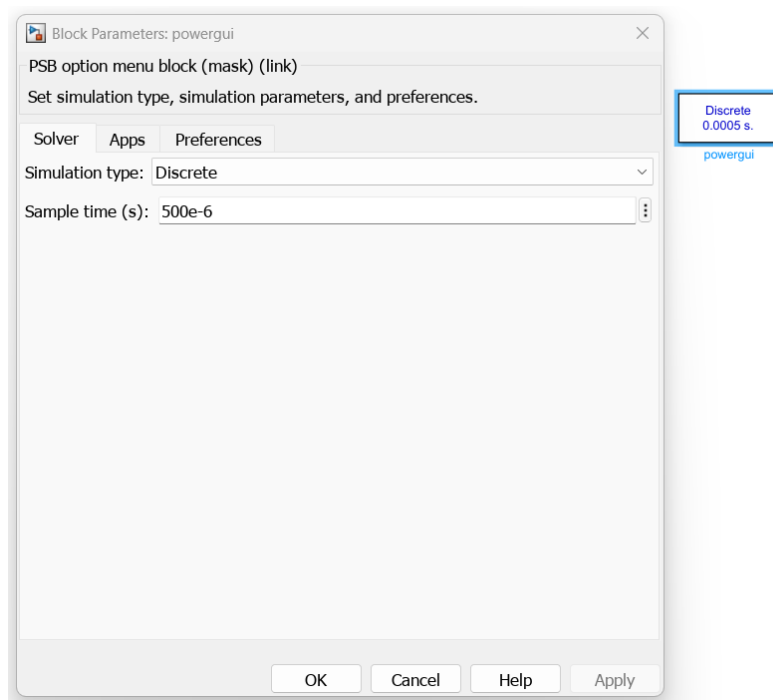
Block Parameters: powergui

PSB option menu block (mask) (link)

Set simulation type, simulation parameters, and preferences.

Solver Apps Preferences

Simulation type: Discrete

Sample time (s): 500e-6

OK Cancel Help Apply

Discrete
0.0005 s.

powergui